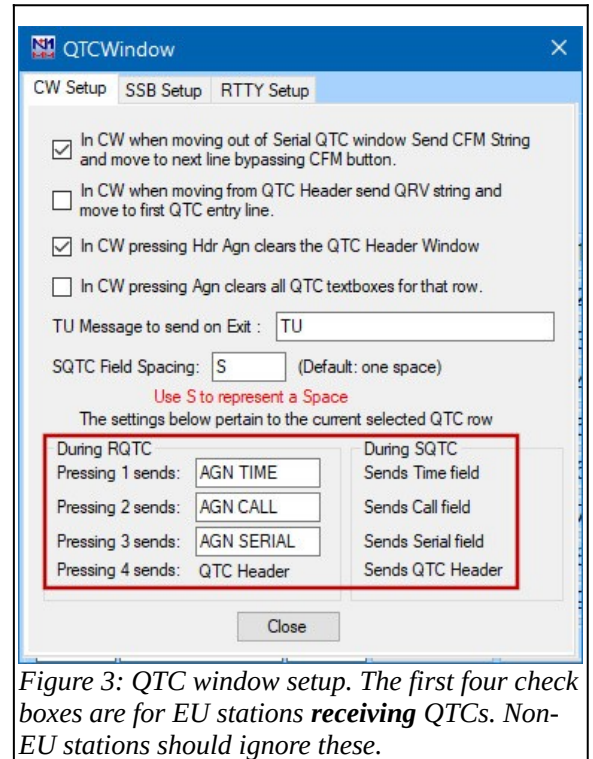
QTCWindow

CW Setup | SSB Setup | RTTY Setup

In CW when moving out of Serial QTC window Send CFM String and move to next line bypassing CFM button.

In CW when moving from QTC Header send QRV string and move to first QTC entry line.

In CW pressing Hdr Agn clears the QTC Header Window

In CW pressing Agn clears all QTC textboxes for that row.

TU Message to send on Exit : TU

SQTC Field Spacing: S (Default: one space)

Use S to represent a Space

The settings below pertain to the current selected QTC row

During RQTC
Pressing 1 sends: AGN TIME
Pressing 2 sends: AGN CALL
Pressing 3 sends: AGN SERIAL
Pressing 4 sends: QTC Header

During SQTC
Sends Time field
Sends Call field
Sends Serial field
Sends QTC Header

Close

Figure 3: QTC window setup. The first four check boxes are for EU stations ***receiving*** QTCs. Non-EU stations should ignore these.